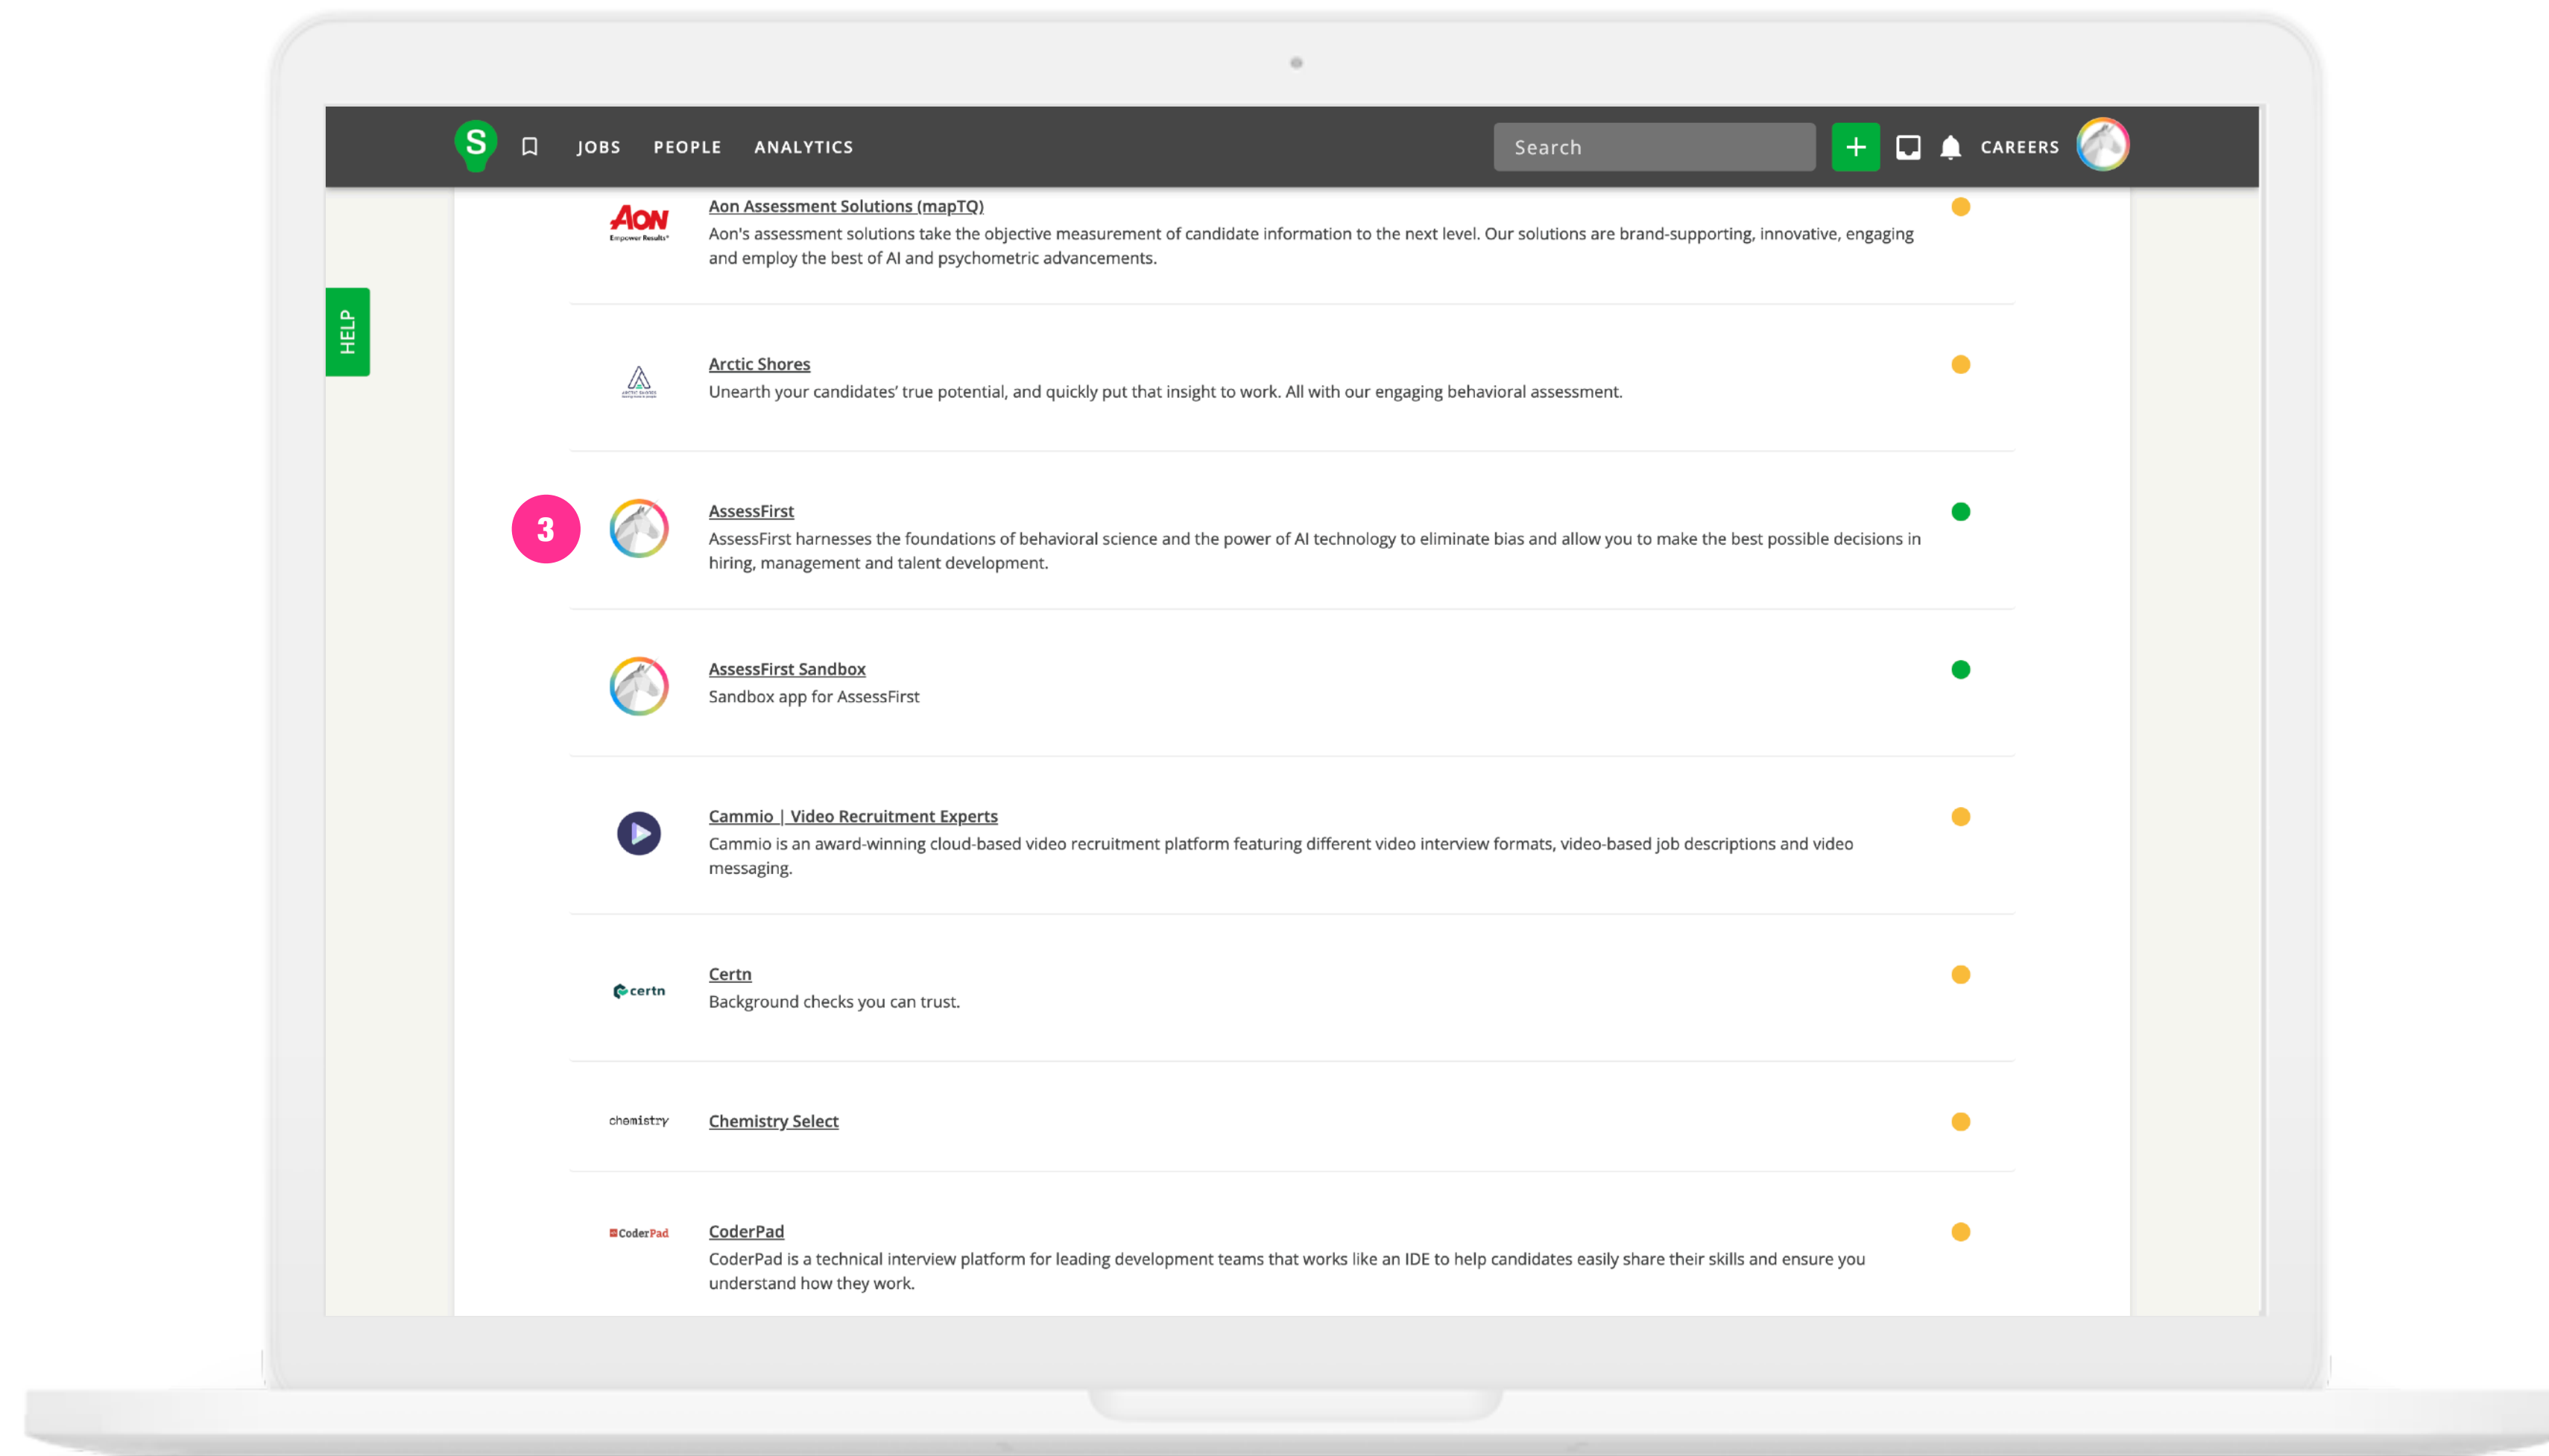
S JOBS PEOPLE ANALYTICS

Search

+

CAREERS

HELP

AON
Empower Results®

Aon Assessment Solutions (mapTQ)
Aon's assessment solutions take the objective measurement of candidate information to the next level. Our solutions are brand-supporting, innovative, engaging and employ the best of AI and psychometric advancements.

Arctic Shores
Unearth your candidates' true potential, and quickly put that insight to work. All with our engaging behavioral assessment.

3

AssessFirst
AssessFirst harnesses the foundations of behavioral science and the power of AI technology to eliminate bias and allow you to make the best possible decisions in hiring, management and talent development.

AssessFirst Sandbox
Sandbox app for AssessFirst

Cammio | Video Recruitment Experts
Cammio is an award-winning cloud-based video recruitment platform featuring different video interview formats, video-based job descriptions and video messaging.

certn

Certn
Background checks you can trust.

chemistry

Chemistry Select

CoderPad

CoderPad
CoderPad is a technical interview platform for leading development teams that works like an IDE to help candidates easily share their skills and ensure you understand how they work.